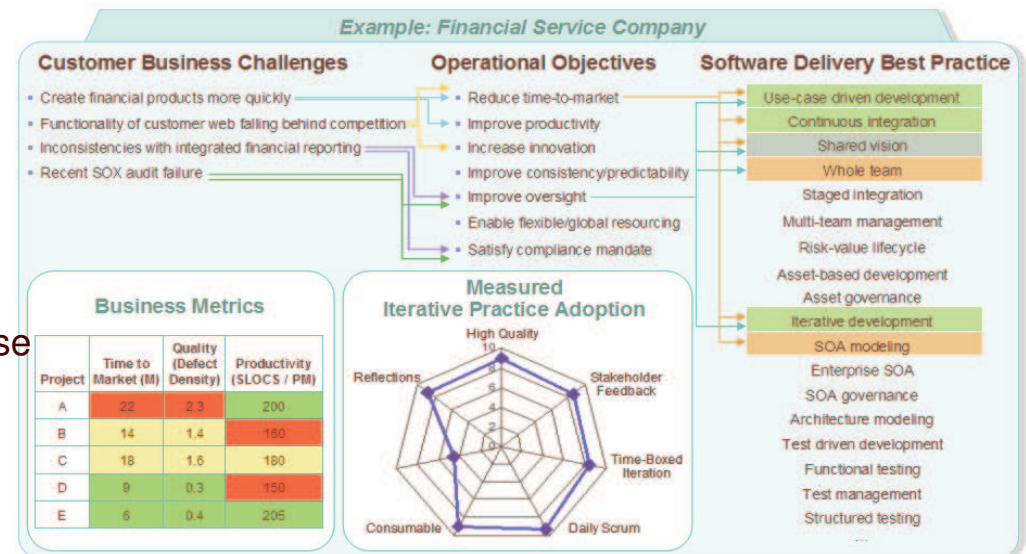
Example: Financial Service Company

Customer Business Challenges
- Create financial products more quickly
- Functionality of customer web falling behind competition
- Inconsistencies with integrated financial reporting
- Recent SOX audit failure

Operational Objectives
- Reduce time-to-market
- Improve productivity
- Increase innovation
- Improve consistency/predictability
- Improve oversight
- Enable flexible/global resourcing
- Satisfy compliance mandate

Software Delivery Best Practice
Use-case driven development
Continuous integration
Shared vision
Whole team
Staged integration
Multi-team management
Risk-value lifecycle
Asset-based development
Asset governance
Iterative development
SOA modeling
Enterprise SOA
SOA governance
Architecture modeling
Test driven development
Functional testing
Test management
Structured testing

Business Metrics

| Project | Time to Market (M) | Quality (Defect Density) | Productivity (SLOCS / PM) |
|---|---|---|---|
| A | 22 | 2.3 | 200 |
| B | 14 | 1.4 | 160 |
| C | 18 | 1.6 | 180 |
| D | 9 | 0.3 | 150 |
| E | 6 | 0.4 | 205 |

Measured Iterative Practice Adoption
High Quality
Stakeholder Feedback
Time-Boxed Iteration
Daily Scrum
Consumable
Reflections
10
8
6
4
2
0

se